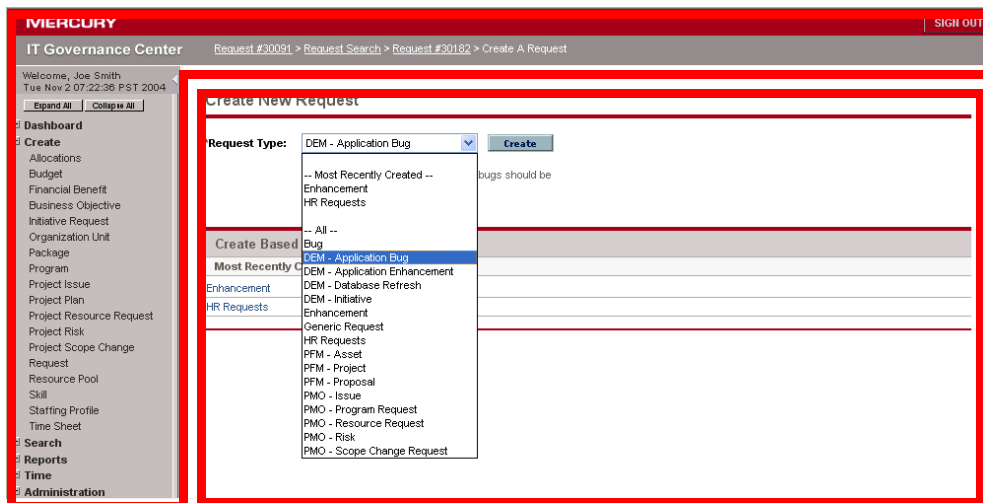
MERCURY

SIGN OUT

IT Governance Center

Request #30091 > Request Search > Request #30182 > Create A Request

Welcome, Joe Smith
Tue Nov 2 07:22:36 PST 2004

Expand All | Collapse All

Dashboard
Create
Allocations
Budget
Financial Benefit
Business Objective
Initiative Request
Organization Unit
Package
Program
Project Issue
Project Plan
Project Resource Request
Project Risk
Project Scope Change
Request
Resource Pool
Skill
Staffing Profile
Time Sheet
Search
Reports
Time
Administration

Create New Request

*Request Type: DEM - Application Bug

Create

-- Most Recently Created --
Enhancement
HR Requests

-- All --
Bug
DEM - Application Bug
DEM - Application Enhancement
DEM - Database Refresh
DEM - Initiative
Enhancement
Generic Request
HR Requests
PFM - Asset
PFM - Project
PFM - Proposal
PMO - Issue
PMO - Program Request
PMO - Resource Request
PMO - Risk
PMO - Scope Change Request

bugs should be

Create Based

Most Recently C

Enhancement

HR Requests